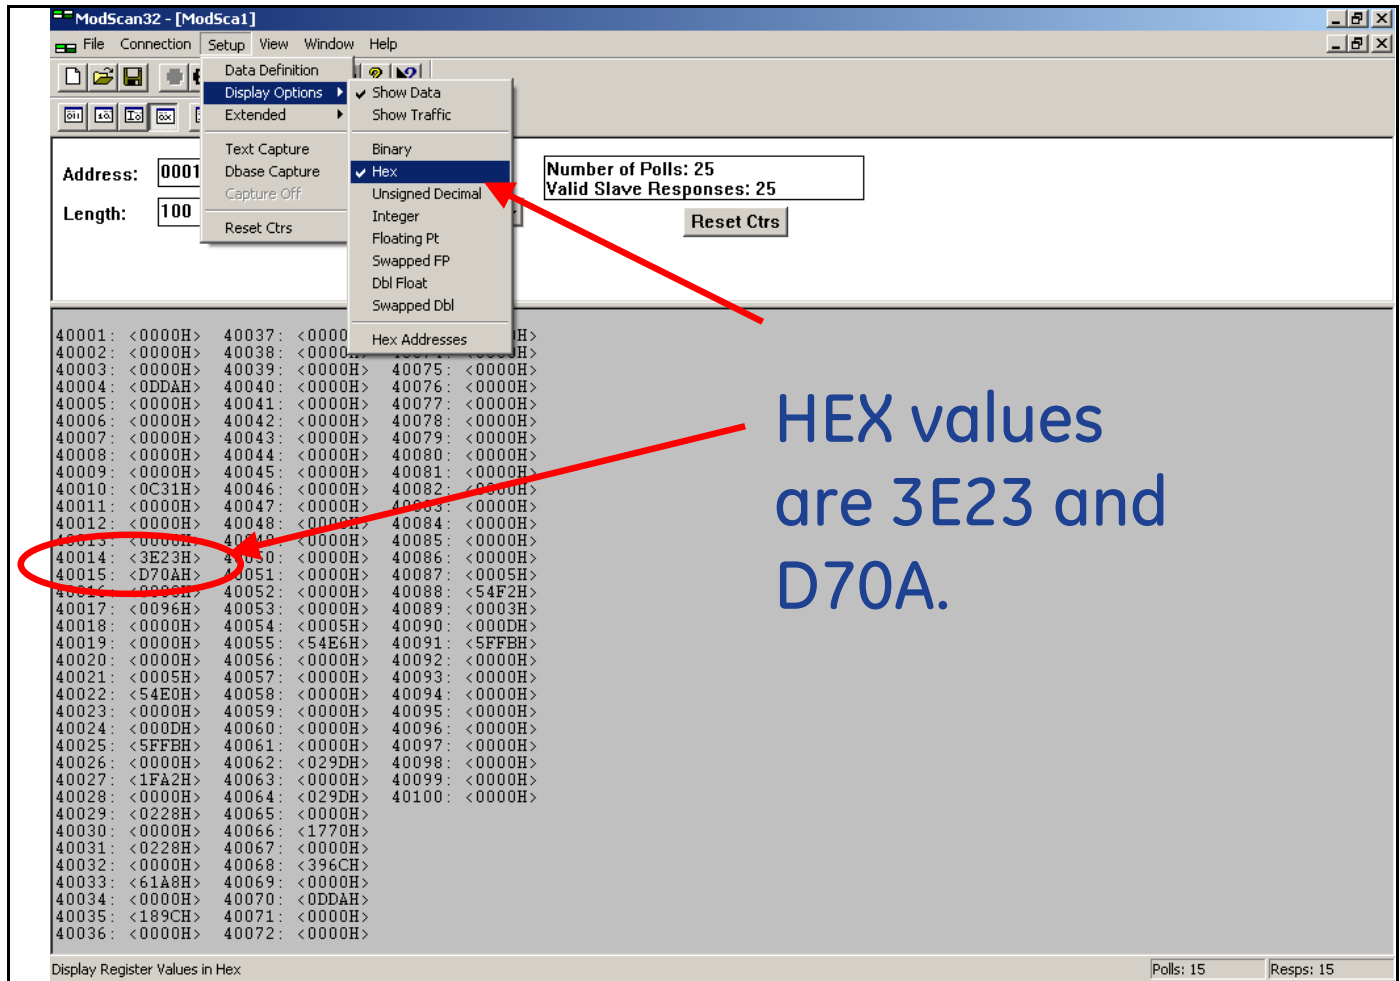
ModScan32 - [ModSca1]

File Connection Setup View Window Help

Data Definition
Display Options
Extended
Text Capture
Dbase Capture
Capture Off
Reset Ctrs

Show Data
Show Traffic
Binary
Hex
Unsigned Decimal
Integer
Floating Pt
Swapped FP
Dbl Float
Swapped Dbl
Hex Addresses

Address: 0001
Length: 100

Number of Polls: 25
Valid Slave Responses: 25
Reset Ctrs

40001: <0000H> 40002: <0000H> 40003: <0000H> 40004: <0DDAH> 40005: <0000H> 40006: <0000H> 40007: <0000H> 40008: <0000H> 40009: <0000H> 40010: <0C31H> 40011: <0000H> 40012: <0000H> 40013: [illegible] 40014: <3E23H> 40015: <D70AH> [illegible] 40017: <0096H> 40018: <0000H> 40019: <0000H> 40020: <0000H> 40021: <0005H> 40022: <54E0H> 40023: <0000H> 40024: <000DH> 40025: <5FFBH> 40026: <0000H> 40027: <1FA2H> 40028: <0000H> 40029: <0228H> 40030: <0000H> 40031: <0228H> 40032: <0000H> 40033: <61A8H> 40034: <0000H> 40035: <189CH> 40036: <0000H>

40037: <0000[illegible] 40038: <0000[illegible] 40039: <0000H> 40040: <0000H> 40041: <0000H> 40042: <0000H> 40043: <0000H> 40044: <0000H> 40045: <0000H> 40046: <0000H> 40047: <0000H> 40048: <0000H> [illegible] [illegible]: <0000H> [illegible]051: <0000H> 40052: <0000H> 40053: <0000H> 40054: <0005H> 40055: <54E6H> 40056: <0000H> 40057: <0000H> 40058: <0000H> 40059: <0000H> 40060: <0000H> 40061: <0000H> 40062: <029DH> 40063: <0000H> 40064: <029DH> 40065: <0000H> 40066: <1770H> 40067: <0000H> 40068: <396CH> 40069: <0000H> 40070: <0DDAH> 40071: <0000H> 40072: <0000H>

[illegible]H> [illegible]H> 40075: <0000H> 40076: <0000H> 40077: <0000H> 40078: <0000H> 40079: <0000H> 40080: <0000H> 40081: <0000H> 40082: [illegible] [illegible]: <0000H> 40084: <0000H> 40085: <0000H> 40086: <0000H> 40087: <0005H> 40088: <54F2H> 40089: <0003H> 40090: <000DH> 40091: <5FFBH> 40092: <0000H> 40093: <0000H> 40094: <0000H> 40095: <0000H> 40096: <0000H> 40097: <0000H> 40098: <0000H> 40099: <0000H> 40100: <0000H>

HEX values are 3E23 and D70A.

Display Register Values in Hex
Polls: 15
Resps: 15